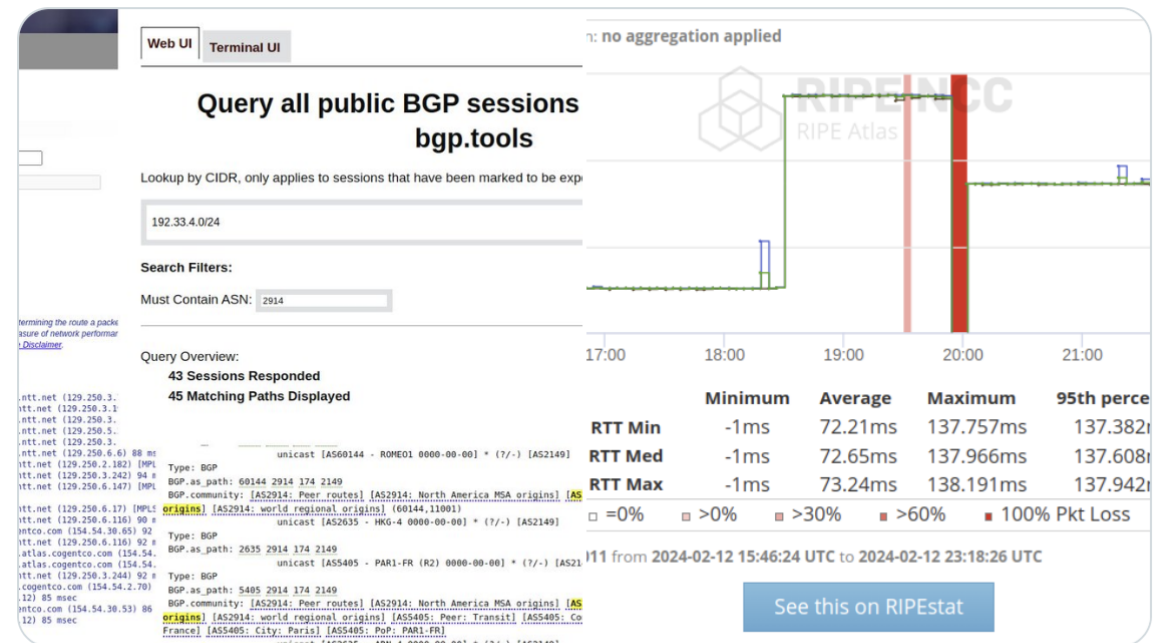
Web UI
Terminal UI

Query all public BGP sessions
bgp.tools

Lookup by CIDR, only applies to sessions that have been marked to be exp

192.33.4.0/24

Search Filters:

Must Contain ASN: 2914

Query Overview:
43 Sessions Responded
45 Matching Paths Displayed

unicast [AS60144 - ROMEO1 0000-00-00] * (?/-) [AS2149]
Type: BGP
BGP.as_path: 60144 2914 174 2149
BGP.community: [AS2914: Peer routes] [AS2914: North America MSA origins] [AS origins] [AS2914: world regional origins] (60144,11001)
unicast [AS2635 - HKG-4 0000-00-00] * (?/-) [AS2149]
Type: BGP
BGP.as_path: 2635 2914 174 2149
unicast [AS5405 - PAR1-FR (R2) 0000-00-00] * (?/-) [AS21
Type: BGP
BGP.as_path: 5405 2914 174 2149
BGP.community: [AS2914: Peer routes] [AS2914: North America MSA origins] [AS origins] [AS2914: world regional origins] [AS5405: Peer: Transit] [AS5405: Co France] [AS5405: City: Paris] [AS5405: PoP: PAR1-FR]

termining the route a packe
asure of network performar
Disclaimer.

.ntt.net (129.250.3.
.ntt.net (129.250.3.1
.ntt.net (129.250.3.
.ntt.net (129.250.5.
.ntt.net (129.250.3.
.ntt.net (129.250.6.6) 88 ms
.ntt.net (129.250.2.182) [MPL
.ntt.net (129.250.3.242) 94 m
.ntt.net (129.250.6.147) [MPL
.ntt.net (129.250.6.17) [MPLS
.ntt.net (129.250.6.116) 90 m
cogentco.com (154.54.30.65) 92
.ntt.net (129.250.6.116) 92 m
.atlas.cogentco.com (154.54.
.atlas.cogentco.com (154.54.
.ntt.net (129.250.3.244) 92 m
.cogentco.com (154.54.2.70)
12) 85 msec
entco.com (154.54.30.53) 86
12) 85 msec

n: no aggregation applied
RIPE NCC
RIPE Atlas

17:00 18:00 19:00 20:00 21:00

| | Minimum | Average | Maximum | 95th perce |
|---|---|---|---|---|
| RTT Min | -1ms | 72.21ms | 137.757ms | 137.382 |
| RTT Med | -1ms | 72.65ms | 137.966ms | 137.608 |
| RTT Max | -1ms | 73.24ms | 138.191ms | 137.942 |

=0% >0% >30% >60% 100% Pkt Loss

011 from 2024-02-12 15:46:24 UTC to 2024-02-12 23:18:26 UTC

See this on RIPEstat